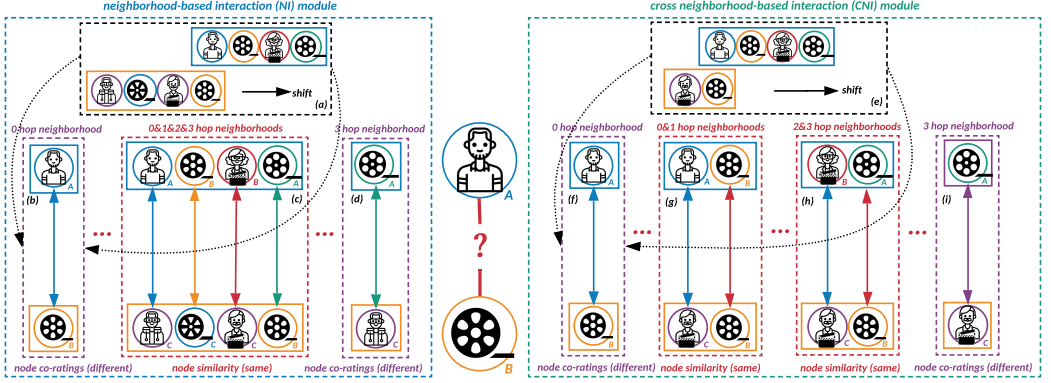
neighborhood-based interaction (NI) module

shift

(a)

0 hop neighborhood

0&1&2&3 hop neighborhoods

3 hop neighborhood

A

A

B

B

A

A

(b)

(c)

(d)

C

C

C

B

C

node co-ratings (different)

node similarity (same)

node co-ratings (different)

A

?

B

cross neighborhood-based interaction (CNI) module

shift

(e)

0 hop neighborhood

0&1 hop neighborhoods

2&3 hop neighborhoods

3 hop neighborhood

A

A

B

B

A

A

(f)

(g)

(h)

(i)

B

C

B

C

B

C

node co-ratings (different)

node similarity (same)

node similarity (same)

node co-ratings (different)